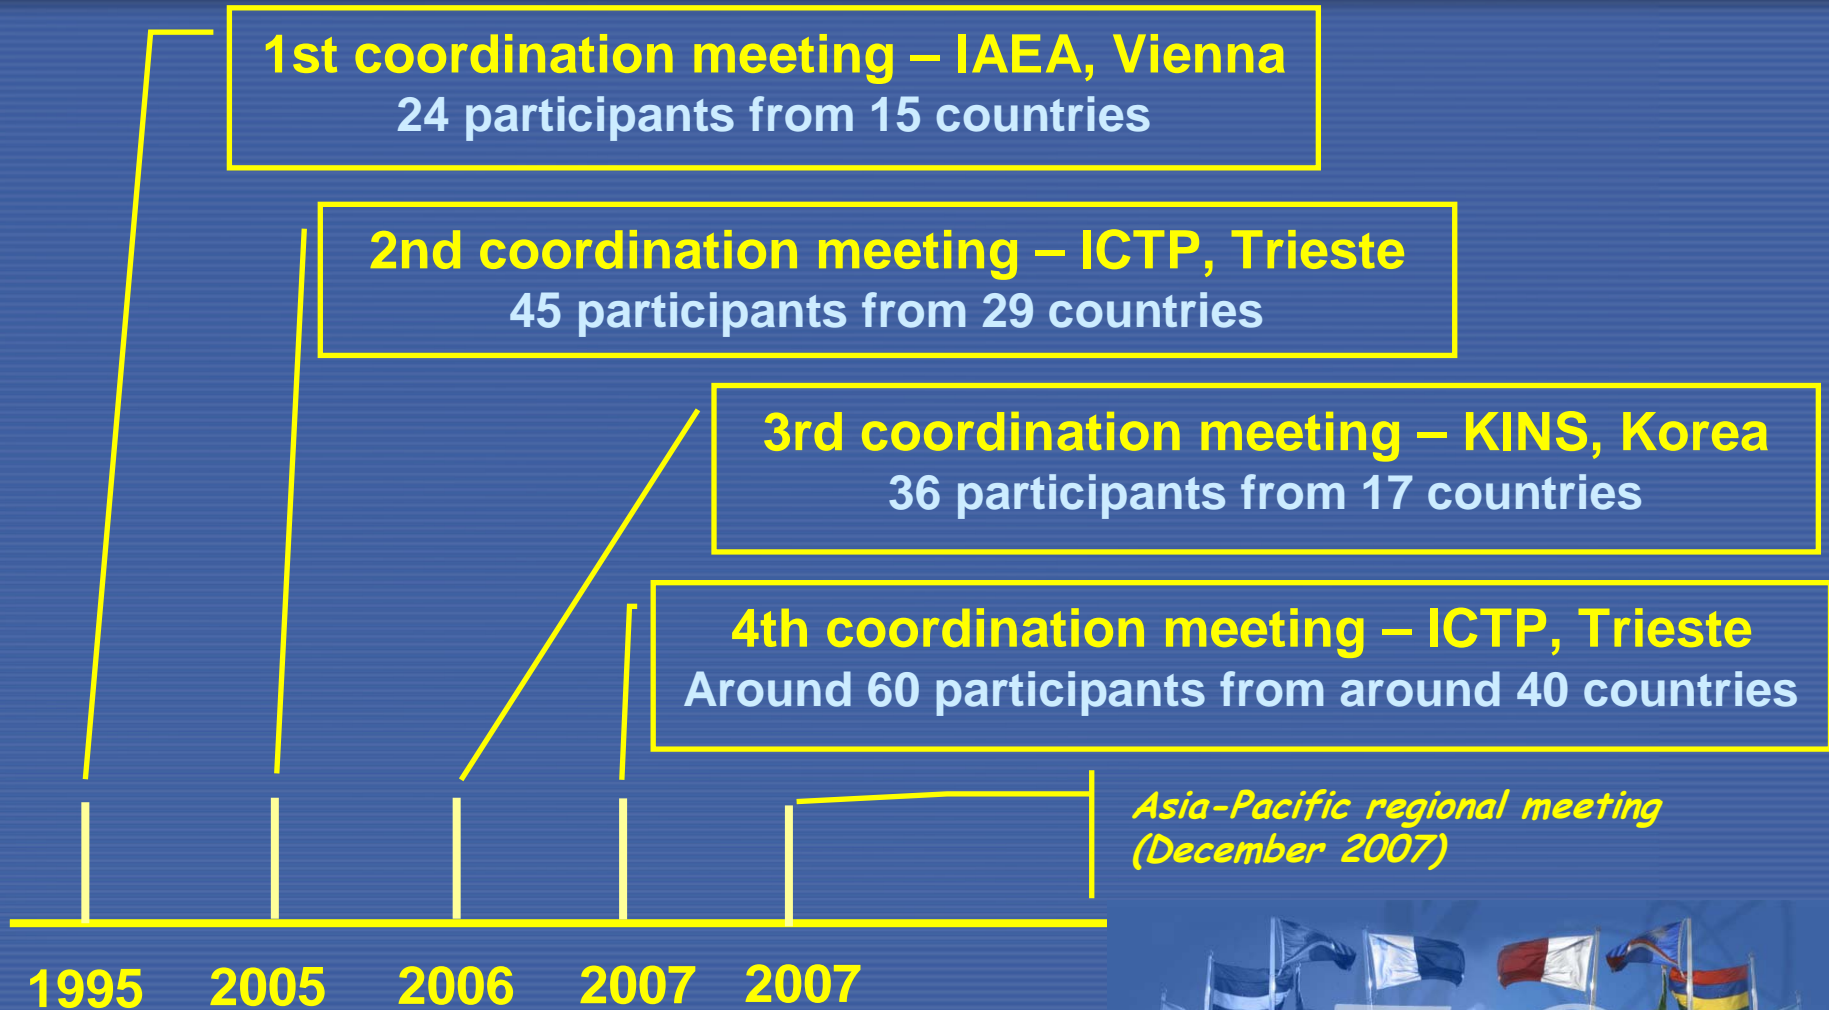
1st coordination meeting – IAEA, Vienna
24 participants from 15 countries

2nd coordination meeting – ICTP, Trieste
45 participants from 29 countries

3rd coordination meeting – KINS, Korea
36 participants from 17 countries

4th coordination meeting – ICTP, Trieste
Around 60 participants from around 40 countries

Asia-Pacific regional meeting
(December 2007)

1995 2005 2006 2007 2007